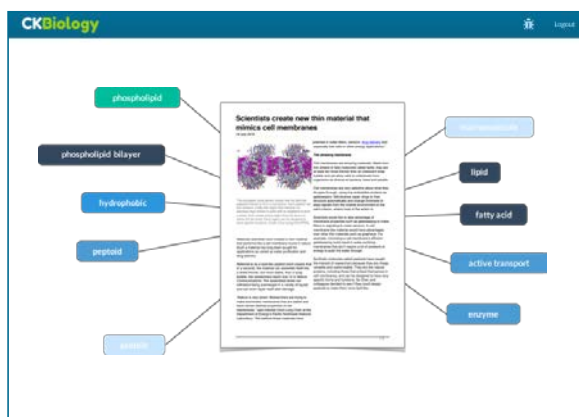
CKBiology

Logout

phospholipid

phospholipid bilayer

hydrophobic

peptoid

protein

macromolecule

lipid

fatty acid

active transport

enzyme

Scientists create new thin material that mimics cell membranes

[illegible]